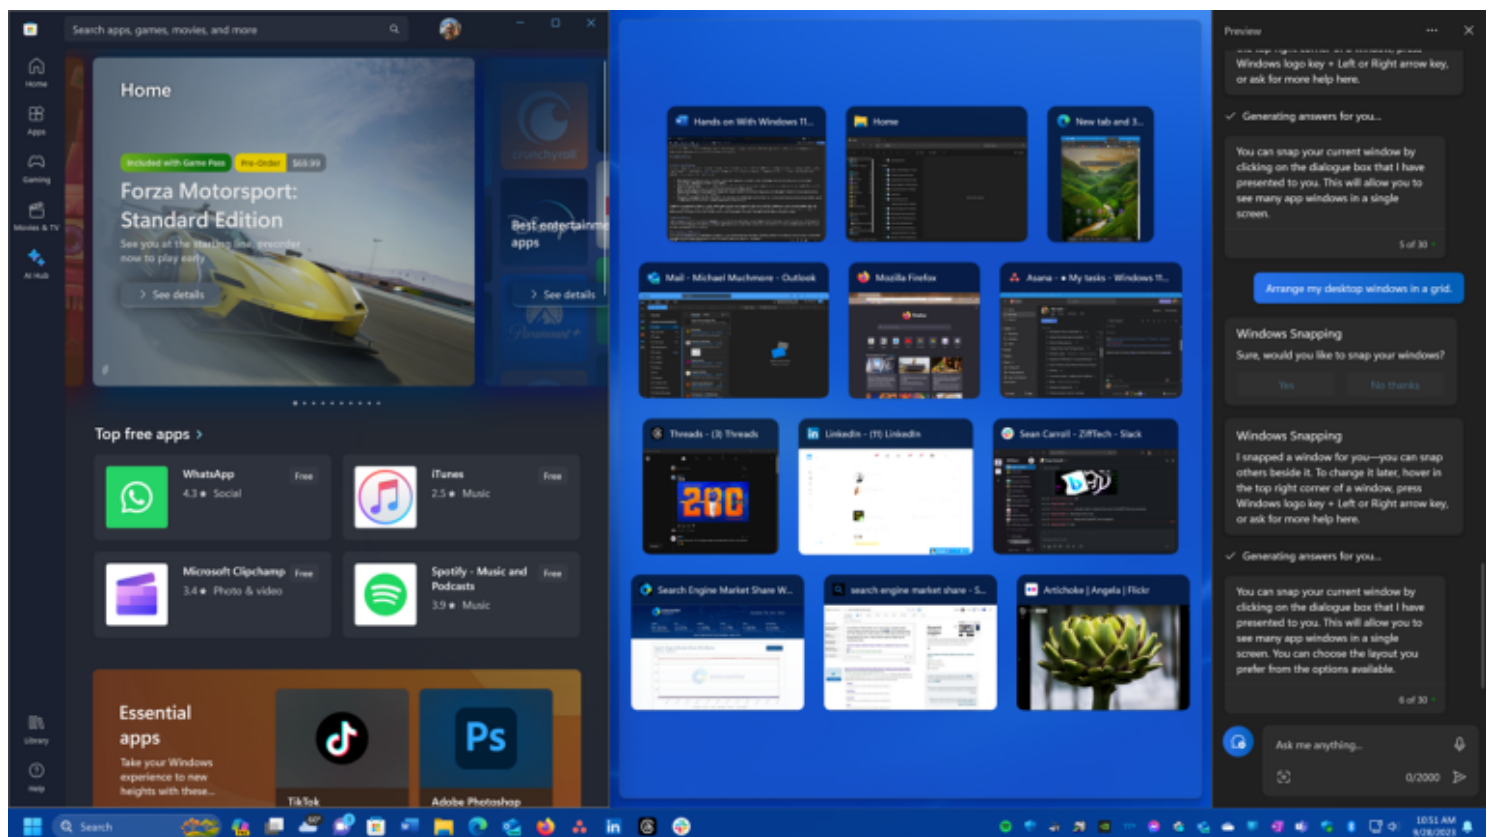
Search apps, games, movies, and more

Home
Apps
Gaming
Movies & TV
AI Hub
Library
Help

Home
Included with Game Pass
Pre-Order
$69.99
Forza Motorsport: Standard Edition
See you at the starting line, preorder now to play early
See details

Best entertainment apps
See details

Top free apps
WhatsApp
Free
4.3 ★ Social
iTunes
Free
2.5 ★ Music
Microsoft Clipchamp
Free
3.4 ★ Photo & video
Spotify - Music and Podcasts
Free
3.9 ★ Music

Essential apps
Take your Windows experience to new heights with these...
TikTok
Adobe Photoshop

Hands on With Windows 11...
Home
New tab and 3...
Mail - Michael Muchmore - Outlook
Mozilla Firefox
Asana - My tasks - Windows 11...
Threads - (3) Threads
LinkedIn - (11) LinkedIn
Sean Carroll - ZiffTech - Slack
Search Engine Market Share W...
search engine market share - S...
Artichoke | Angela | Flickr

Preview
Windows logo key + Left or Right arrow key, or ask for more help here.
Generating answers for you...
You can snap your current window by clicking on the dialogue box that I have presented to you. This will allow you to see many app windows in a single screen.
5 of 30
Arrange my desktop windows in a grid.
Windows Snapping
Sure, would you like to snap your windows?
Yes
No thanks
Windows Snapping
I snapped a window for you—you can snap others beside it. To change it later, hover in the top right corner of a window, press Windows logo key + Left or Right arrow key, or ask for more help here.
Generating answers for you...
You can snap your current window by clicking on the dialogue box that I have presented to you. This will allow you to see many app windows in a single screen. You can choose the layout you prefer from the options available.
6 of 30
Ask me anything...
0/2000

Search
10:51 AM
9/28/2023